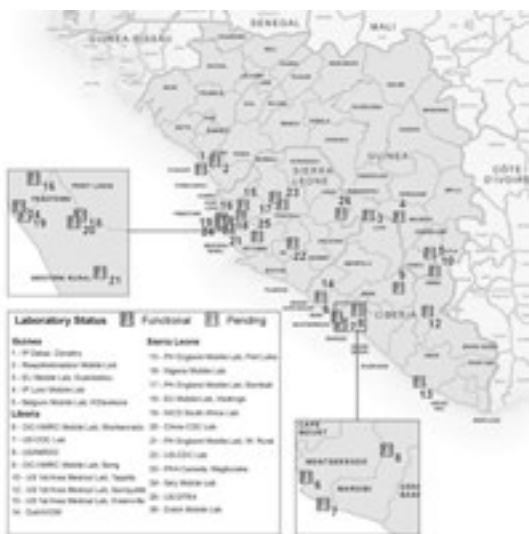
SENEGAL
MALI
GUINEA-BISSAU
GUINEA
SIERRA LEONE
CÔTE D'IVOIRE
LIBERIA
1
2
3
4
5
6
7
8
9
10
11
12
13
14
15
16
17
18
19
20
21
22
23
24
25
26
FREETOWN
PORT LOKO
WESTERN RURAL
CAPE MOUNT
MONTSERRADO
MARGIBI

Laboratory Status
Functional
Pending

Guinea
1 - IP Dakar, Conakry
2 - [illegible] Mobile Lab, Conakry
3 - EU Mobile Lab, Guéckédou
4 - IP Lyon Mobile Lab
5 - Belgium Mobile Lab, N'Zérékoré
Liberia
6 - DoD NMRC Mobile Lab, Monrovia
7 - US CDC Lab
8 - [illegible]
9 - DoD NMRC Mobile Lab, Bong
10 - US Navy Medical Lab, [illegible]
11 - US Navy Medical Lab, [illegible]
12 - US Navy Medical Lab, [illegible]
14 - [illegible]

Sierra Leone
15 - PH England Mobile Lab, Port Loko
16 - Nigeria Mobile Lab
17 - PH England Mobile Lab, Bombali
18 - EU Mobile Lab, Hastings
19 - NICD South Africa Lab
20 - China CDC Lab
21 - PH England Mobile Lab, W. Rural
22 - US CDC Lab
23 - PHA Canada, Magburaka
24 - Italy Mobile Lab
25 - US DTRA
26 - Dutch Mobile Lab